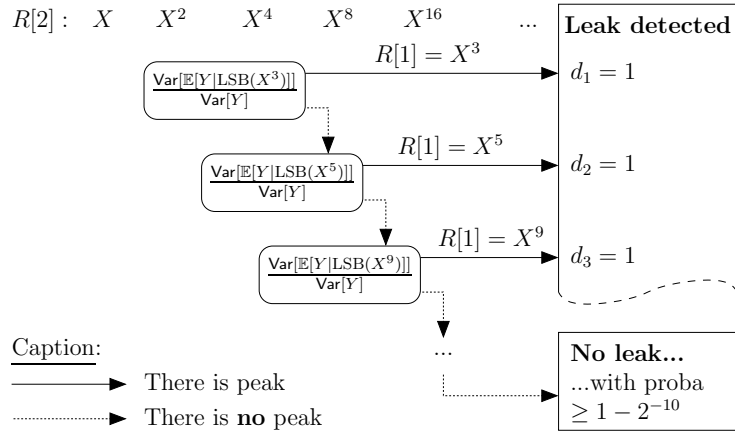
$R[2]:$ $X$ $X^2$ $X^4$ $X^8$ $X^{16}$ ...

Leak detected

$\frac{\mathsf{Var}[\mathbb{E}[Y|\mathrm{LSB}(X^3)]]}{\mathsf{Var}[Y]}$

$R[1] = X^3$

$d_1 = 1$

$\frac{\mathsf{Var}[\mathbb{E}[Y|\mathrm{LSB}(X^5)]]}{\mathsf{Var}[Y]}$

$R[1] = X^5$

$d_2 = 1$

$\frac{\mathsf{Var}[\mathbb{E}[Y|\mathrm{LSB}(X^9)]]}{\mathsf{Var}[Y]}$

$R[1] = X^9$

$d_3 = 1$

...

Caption:

There is peak

There is **no** peak

**No leak...**
...with proba
$\geq 1 - 2^{-10}$